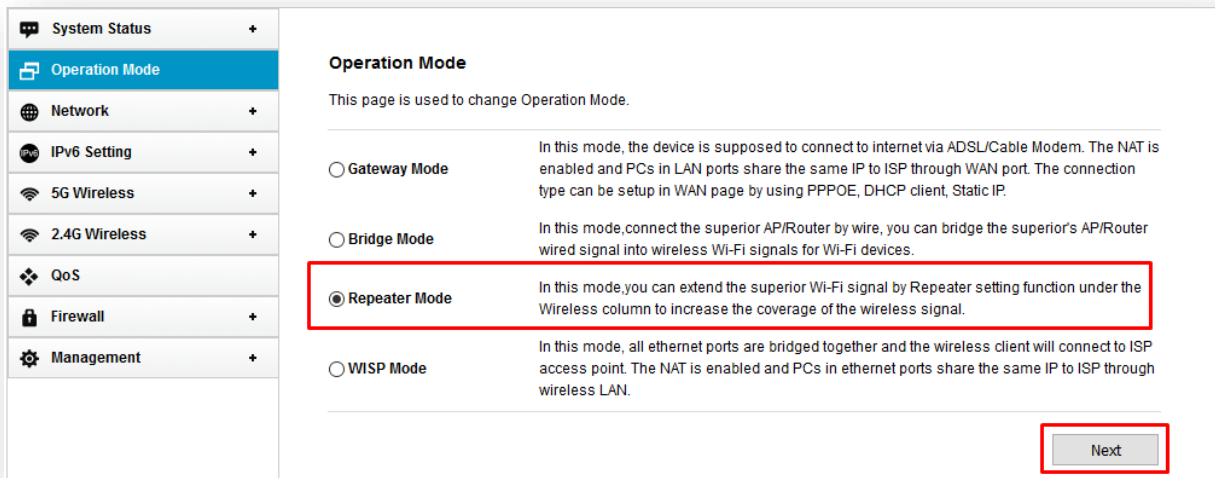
System Status +
Operation Mode
Network +
IPv6 Setting +
5G Wireless +
2.4G Wireless +
QoS
Firewall +
Management +

Operation Mode

This page is used to change Operation Mode.

| | |
|---|---|
| Gateway Mode | In this mode, the device is supposed to connect to internet via ADSL/Cable Modem. The NAT is enabled and PCs in LAN ports share the same IP to ISP through WAN port. The connection type can be setup in WAN page by using PPPOE, DHCP client, Static IP. |
| Bridge Mode | In this mode,connect the superior AP/Router by wire, you can bridge the superior's AP/Router wired signal into wireless Wi-Fi signals for Wi-Fi devices. |
| Repeater Mode | In this mode,you can extend the superior Wi-Fi signal by Repeater setting function under the Wireless column to increase the coverage of the wireless signal. |
| WISP Mode | In this mode, all ethernet ports are bridged together and the wireless client will connect to ISP access point. The NAT is enabled and PCs in ethernet ports share the same IP to ISP through wireless LAN. |

Next